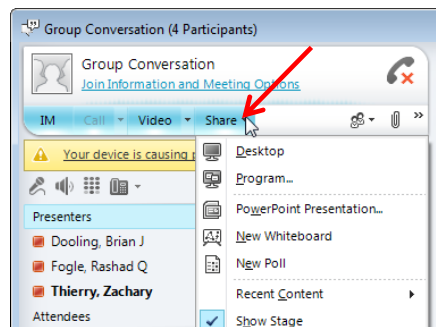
Group Conversation (4 Participants)

Group Conversation
Join Information and Meeting Options

IM Call Video Share

Your device is causing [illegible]

Presenters
Dooling, Brian J
Fogle, Rashad Q
Thierry, Zachary
Attendees

Desktop
Program...
PowerPoint Presentation...
New Whiteboard
New Poll
Recent Content
Show Stage